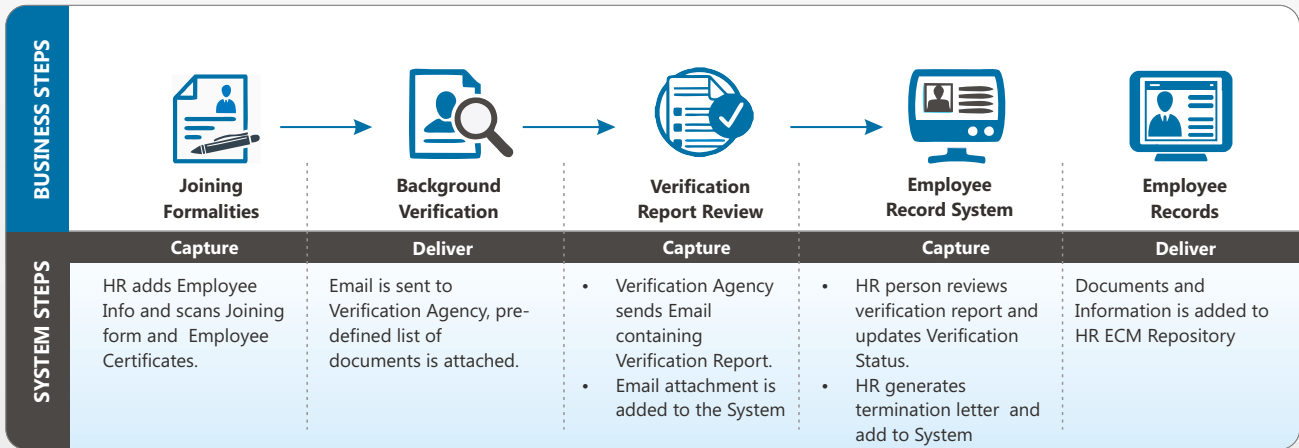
BUSINESS STEPS

Joining Formalities

Background Verification

Verification Report Review

Employee Record System

Employee Records

SYSTEM STEPS

Capture

HR adds Employee Info and scans Joining form and Employee Certificates.

Deliver

Email is sent to Verification Agency, predefined list of documents is attached.

Capture

• Verification Agency sends Email containing Verification Report.
• Email attachment is added to the System

Capture

• HR person reviews verification report and updates Verification Status.
• HR generates termination letter and add to System

Deliver

Documents and Information is added to HR ECM Repository